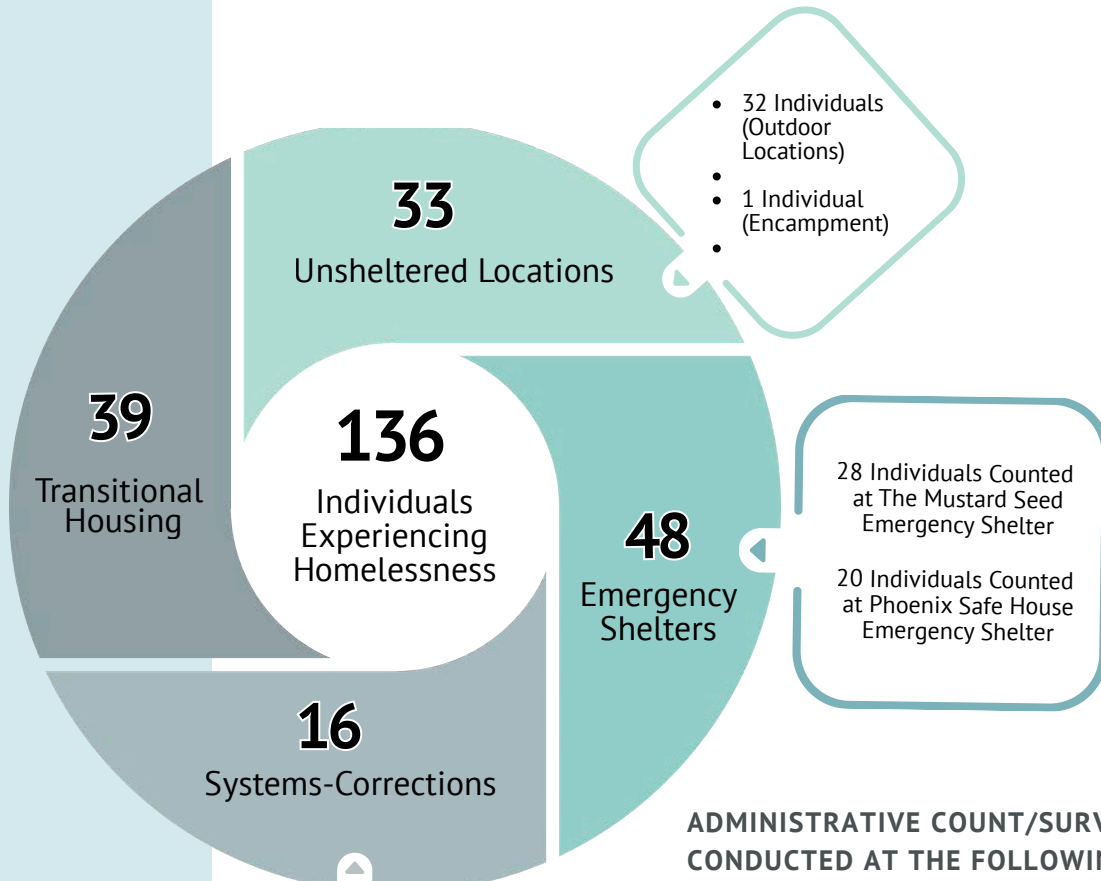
33
Unsheltered Locations

- 32 Individuals (Outdoor Locations)
-
- 1 Individual (Encampment)
-

39
Transitional Housing

136
Individuals Experiencing Homelessness

48
Emergency Shelters

28 Individuals Counted at The Mustard Seed Emergency Shelter

20 Individuals Counted at Phoenix Safe House Emergency Shelter

16
Systems-Corrections

ADMINISTRATIVE COUNT/SURV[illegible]
CONDUCTED AT THE FOLLOWIN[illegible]